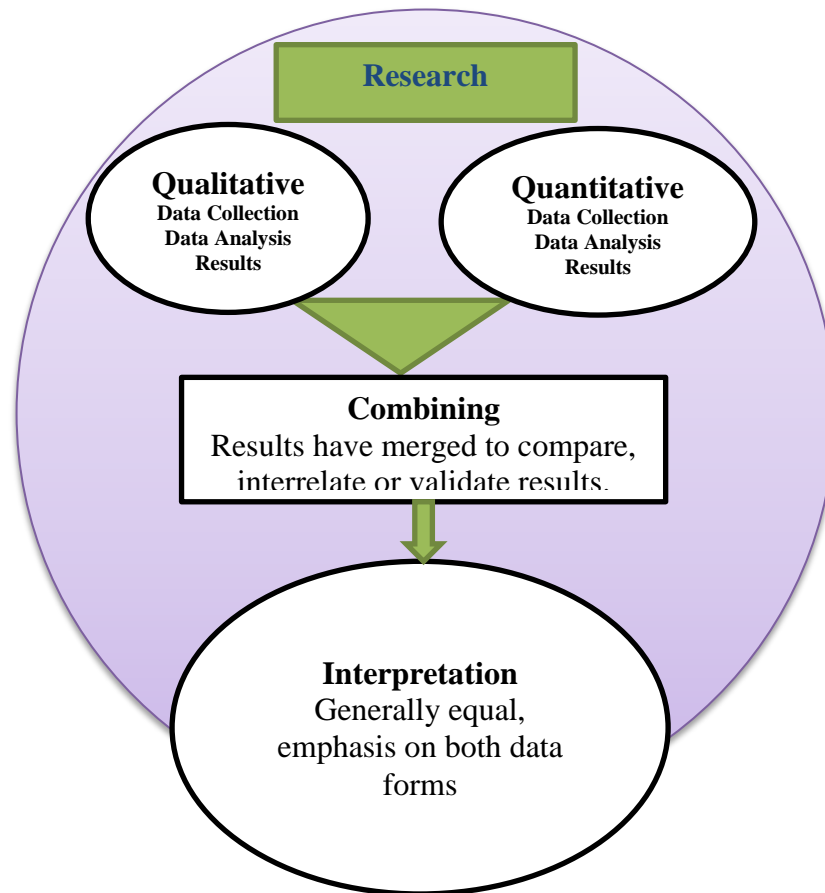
Research

Qualitative
Data Collection
Data Analysis
Results

Quantitative
Data Collection
Data Analysis
Results

Combining
Results have merged to compare, interrelate or validate results.

Interpretation
Generally equal, emphasis on both data forms